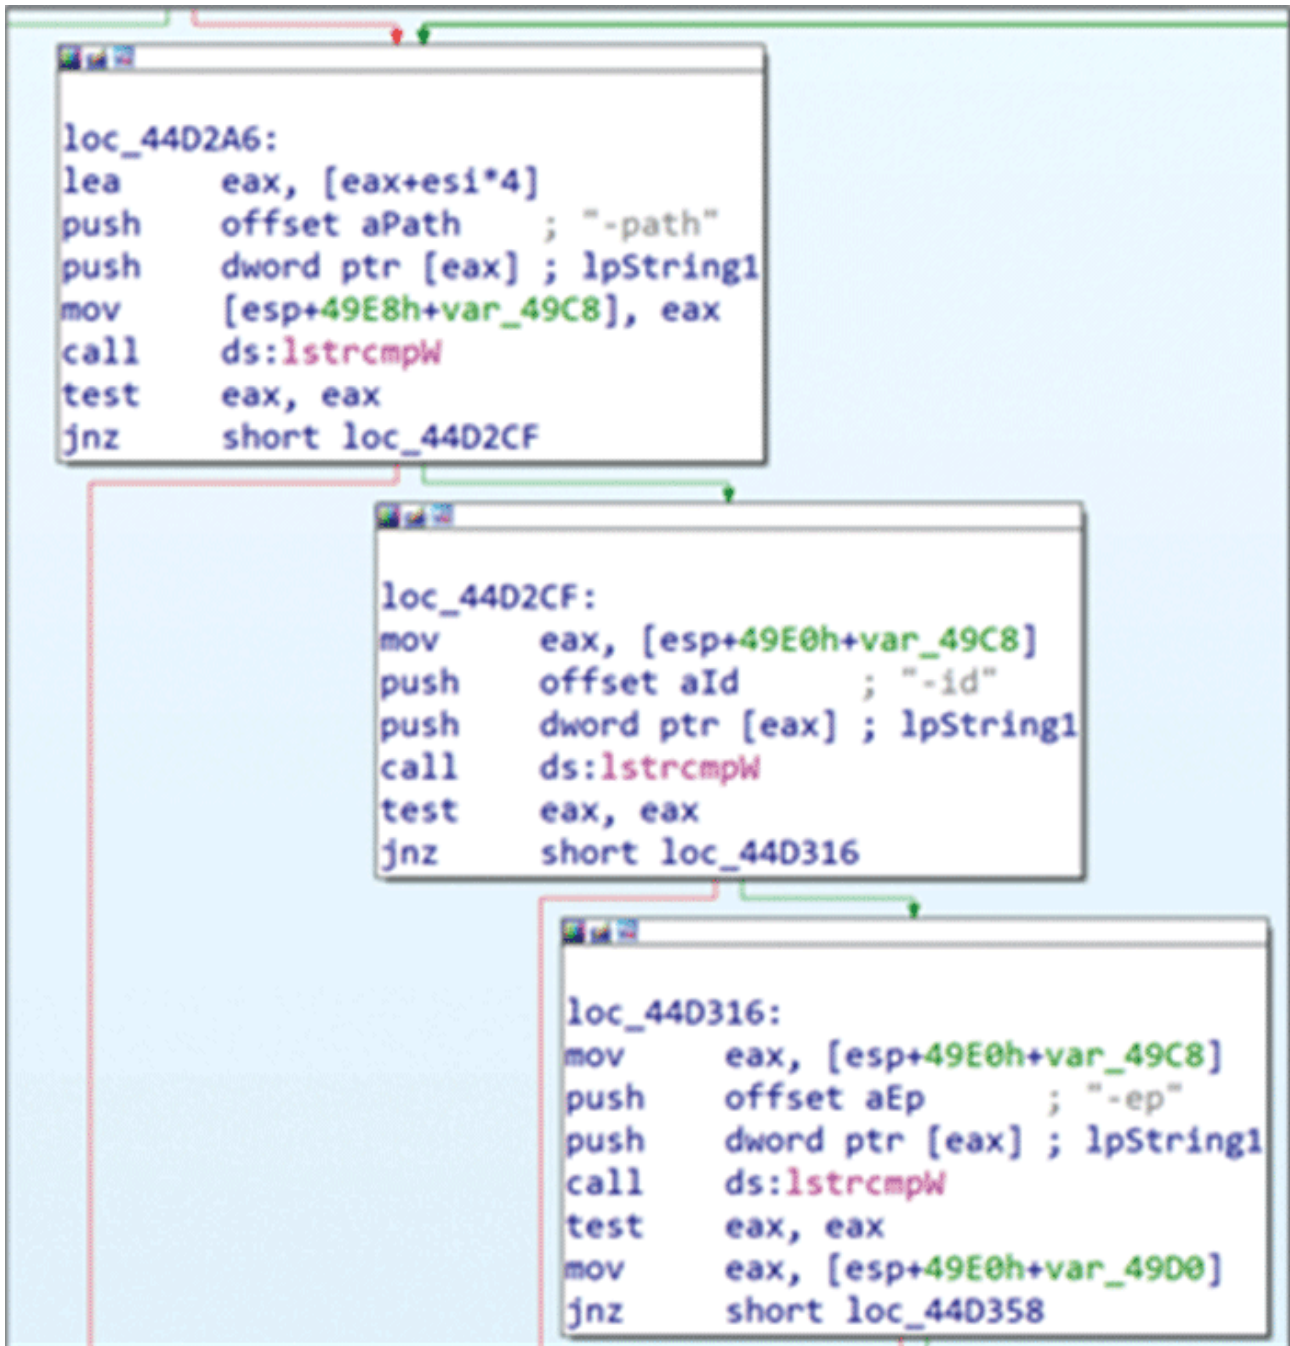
loc_44D2A6:
lea eax, [eax+esi*4]
push offset aPath ; "-path"
push dword ptr [eax] ; lpString1
mov [esp+49E8h+var_49C8], eax
call ds:lstrcmpW
test eax, eax
jnz short loc_44D2CF

loc_44D2CF:
mov eax, [esp+49E0h+var_49C8]
push offset aId ; "-id"
push dword ptr [eax] ; lpString1
call ds:lstrcmpW
test eax, eax
jnz short loc_44D316

loc_44D316:
mov eax, [esp+49E0h+var_49C8]
push offset aEp ; "-ep"
push dword ptr [eax] ; lpString1
call ds:lstrcmpW
test eax, eax
mov eax, [esp+49E0h+var_49D0]
jnz short loc_44D358